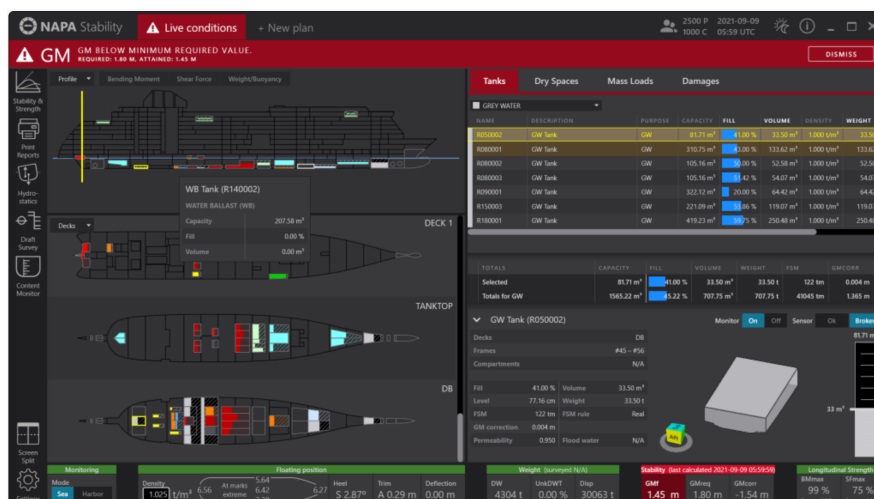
NAPA Stability | Live conditions | + New plan | 2500 P 1000 C | 2021-09-09 05:59 UTC

GM | GM BELOW MINIMUM REQUIRED VALUE. REQUIRED: 1.80 M, ATTAINED: 1.45 M | DISMISS

Stability & Strength
Print Reports
Hydrostatics
Draft Survey
Content Monitor
Screen Split
Settings

Profile | Bending Moment | Shear Force | Weight/Buoyancy

WB Tank (R140002)
WATER BALLAST (WB)
Capacity 207.58 m³
Fill 0.00 %
Volume 0.00 m³

Decks
DECK 1
TANKTOP
DB

Tanks | Dry Spaces | Mass Loads | Damages

GREY WATER

| NAME | DESCRIPTION | PURPOSE | CAPACITY | FILL | VOLUME | DENSITY | WEIGHT |
|---|---|---|---|---|---|---|---|
| R050002 | GW Tank | GW | 81.71 m³ | 41.00 % | 33.50 m³ | 1.000 t/m³ | 33.5 |
| R080001 | GW Tank | GW | 310.75 m³ | 43.00 % | 133.62 m³ | 1.000 t/m³ | 133.62 |
| R080002 | GW Tank | GW | 105.16 m³ | 50.00 % | 52.58 m³ | 1.000 t/m³ | 52.58 |
| R080003 | GW Tank | GW | 105.16 m³ | 51.42 % | 54.07 m³ | 1.000 t/m³ | 54.07 |
| R090001 | GW Tank | GW | 322.12 m³ | 20.00 % | 64.42 m³ | 1.000 t/m³ | 64.42 |
| R150003 | GW Tank | GW | 221.09 m³ | 53.86 % | 119.07 m³ | 1.000 t/m³ | 119.07 |
| R180001 | GW Tank | GW | 419.23 m³ | 59.75 % | 250.48 m³ | 1.000 t/m³ | 250.48 |

| TOTALS | CAPACITY | FILL | VOLUME | WEIGHT | FSM | GMCORR |
|---|---|---|---|---|---|---|
| Selected | 81.71 m³ | 41.00 % | 33.50 m³ | 33.50 t | 122 tm | 0.004 m |
| Totals for GW | 1565.22 m³ | 45.22 % | 707.75 m³ | 707.75 t | 41045 tm | 1.365 m |

GW Tank (R050002) | Monitor On Off | Sensor Ok Broken

Decks DB
Frames #45 - #56
Compartments N/A
Fill 41.00 % | Volume 33.50 m³
Level 77.16 cm | Weight 33.50 t
FSM 122 tm | FSM rule Real
GM correction 0.004 m
Permeability 0.950 | Flood water N/A

81.71 m³
33 m³

Monitoring | Mode Sea Harbor
Floating position | Density 1.025 t/m³ | 6.56 | At marks extreme | 5.64 6.42 5.83 | 6.27 | Heel S 2.87° | Trim A 0.29 m | Deflection 0.00 m
Weight (surveyest N/A) | DW 4304 t | UnkDWT 0.00 % | Disp 30063 t
Stability (last calculated 2021-09-09 05:59:59) | GMf 1.45 m | GMreq 1.80 m | GMcorr -1.54 m
Longitudinal Strength | BMmax 99 % | SFmax 75 %